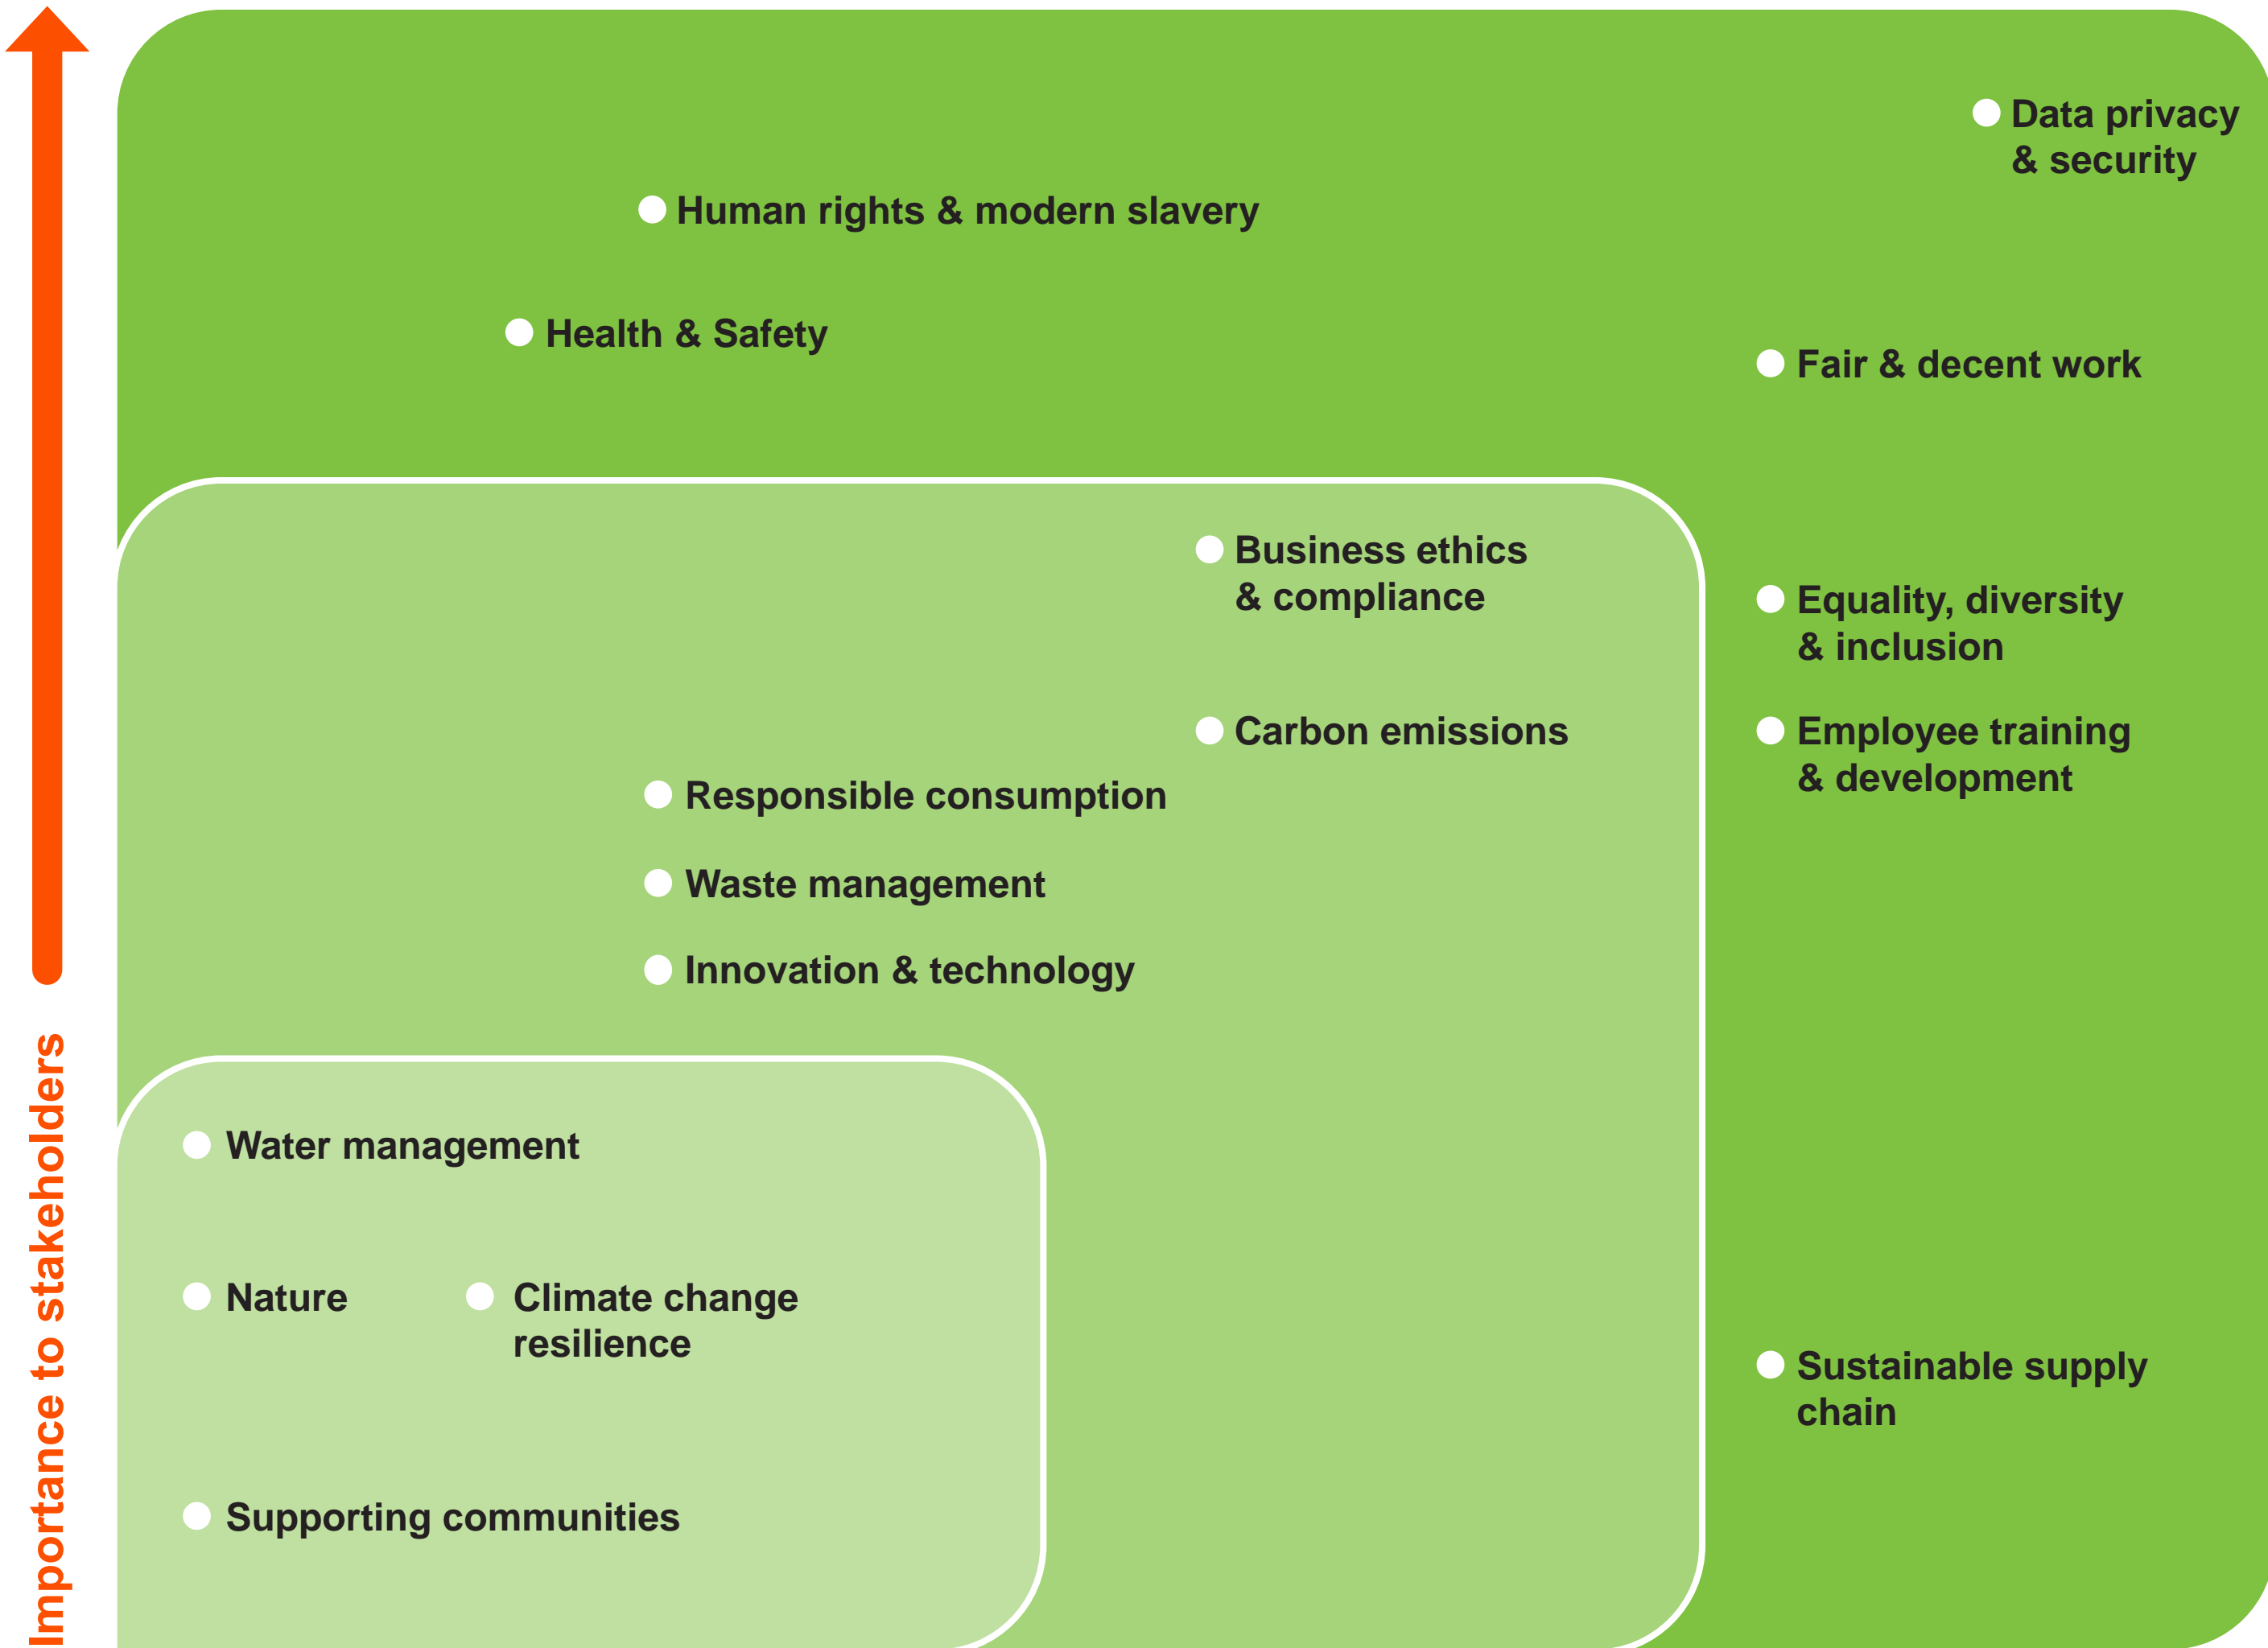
Importance to stakeholders

Data privacy & security

Human rights & modern slavery

Health & Safety

Fair & decent work

Business ethics & compliance

Equality, diversity & inclusion

Carbon emissions

Employee training & development

Responsible consumption

Waste management

Innovation & technology

Water management

Nature

Climate change resilience

Sustainable supply chain

Supporting communities